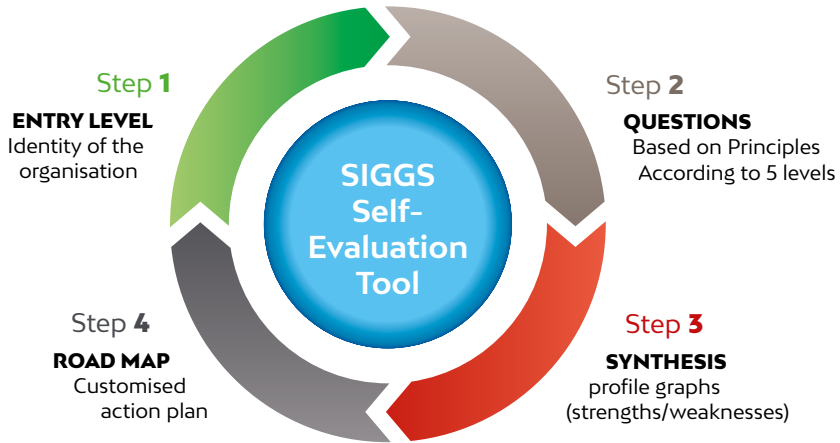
Step 1
ENTRY LEVEL
Identity of the organisation

Step 2
QUESTIONS
Based on Principles
According to 5 levels

SIGGS Self-Evaluation Tool

Step 4
ROAD MAP
Customised action plan

Step 3
SYNTHESIS
profile graphs (strengths/weaknesses)